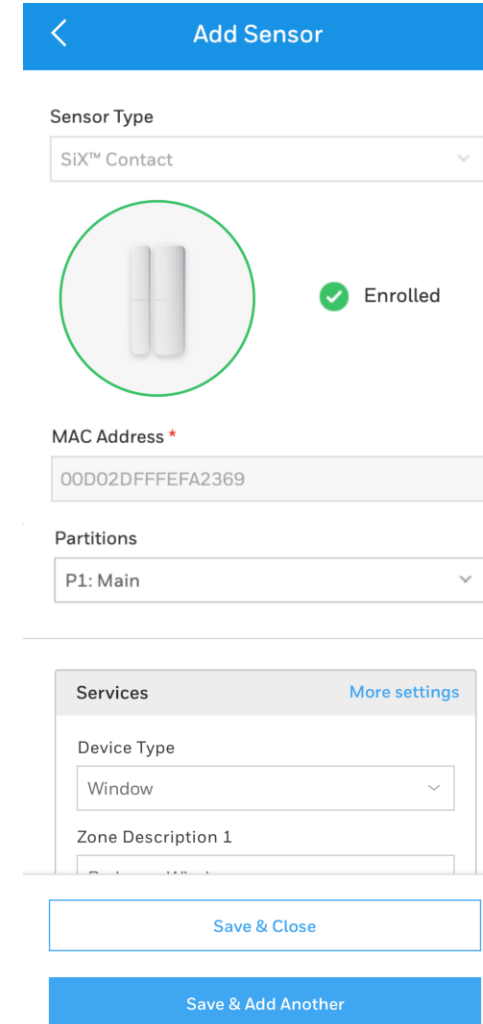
Add Sensor

Sensor Type

SiX™ Contact

Enrolled

MAC Address *

00D02DFFFEFA2369

Partitions

P1: Main

Services

More settings

Device Type

Window

Zone Description 1

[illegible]

Save & Close

Save & Add Another